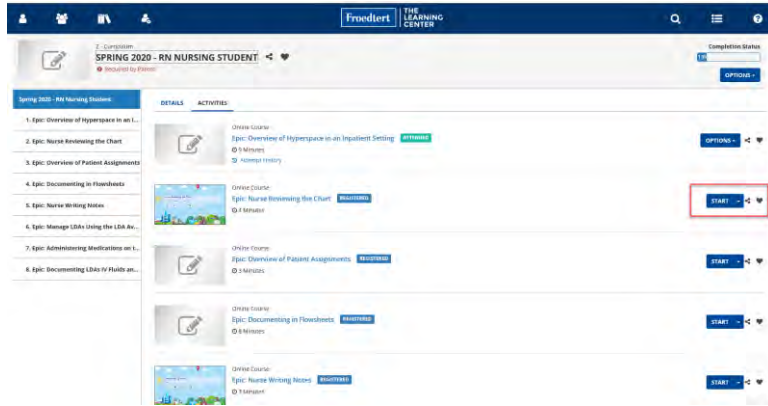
Froedtert | THE LEARNING CENTER

2 - Curriculum
SPRING 2020 - RN NURSING STUDENT
Required by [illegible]

Completion Status
1%
OPTIONS

Spring 2020 - RN Nursing Student
1. Epic: Overview of Hyperspace in an I...
2. Epic: Nurse Reviewing the Chart
3. Epic: Overview of Patient Assignments
4. Epic: Documenting in Flowsheets
5. Epic: Nurse Writing Notes
6. Epic: Manage LDAs Using the LDA Av...
7. Epic: Administering Medications on t...
8. Epic: Documenting LDAs IV Fluids an...

DETAILS ACTIVITIES

Online Course
Epic: Overview of Hyperspace in an Inpatient Setting ATTEMPTED
5 Minutes
Attempt History
OPTIONS

Online Course
Epic: Nurse Reviewing the Chart REGISTERED
7 Minutes
START

Online Course
Epic: Overview of Patient Assignments REGISTERED
3 Minutes
START

Online Course
Epic: Documenting in Flowsheets REGISTERED
8 Minutes
START

Online Course
Epic: Nurse Writing Notes REGISTERED
7 Minutes
START